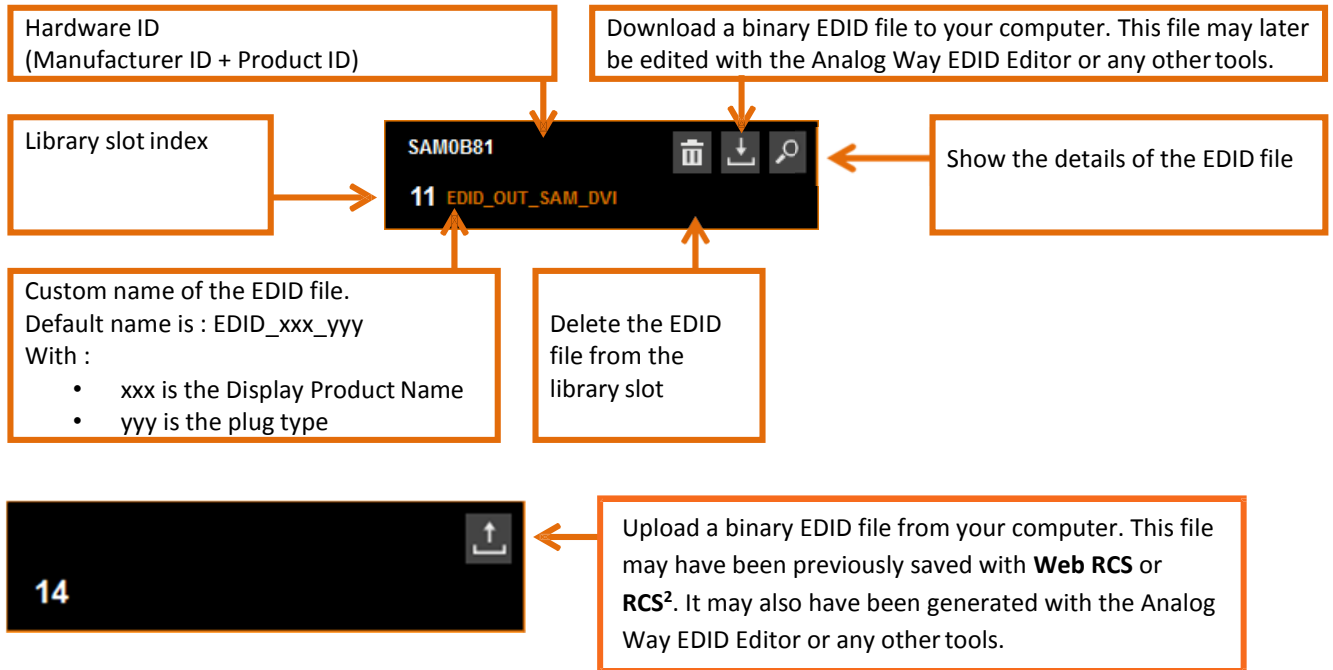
Hardware ID
(Manufacturer ID + Product ID)

Download a binary EDID file to your computer. This file may later be edited with the Analog Way EDID Editor or any other tools.

Library slot index

SAM0B81

11 EDID_OUT_SAM_DVI

Show the details of the EDID file

Custom name of the EDID file.
Default name is : EDID_xxx_yyy
With :
• xxx is the Display Product Name
• yyy is the plug type

Delete the EDID file from the library slot

14

Upload a binary EDID file from your computer. This file may have been previously saved with **Web RCS** or **RCS²**. It may also have been generated with the Analog Way EDID Editor or any other tools.